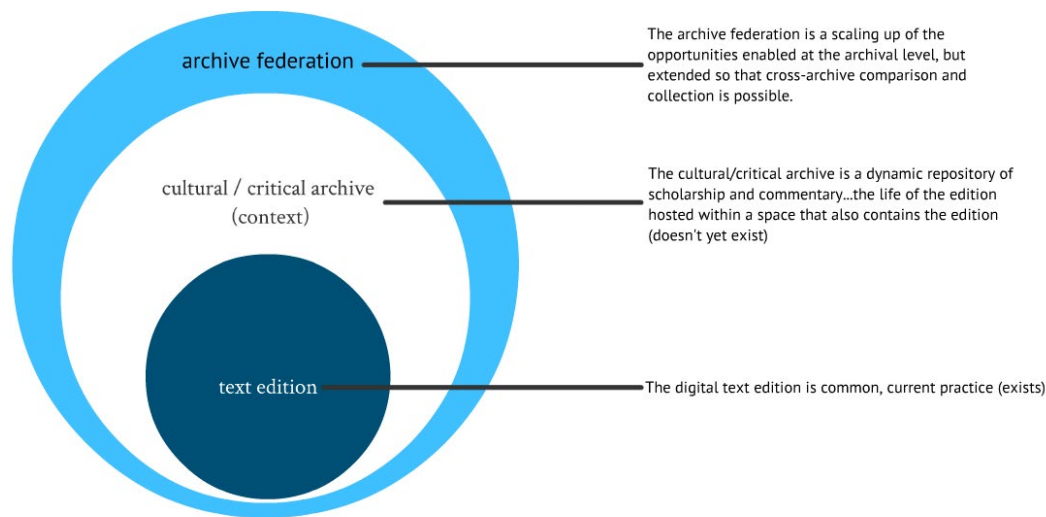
archive federation

The archive federation is a scaling up of the opportunities enabled at the archival level, but extended so that cross-archive comparison and collection is possible.

cultural / critical archive (context)

The cultural/critical archive is a dynamic repository of scholarship and commentary...the life of the edition hosted within a space that also contains the edition (doesn't yet exist)

text edition

The digital text edition is common, current practice (exists)